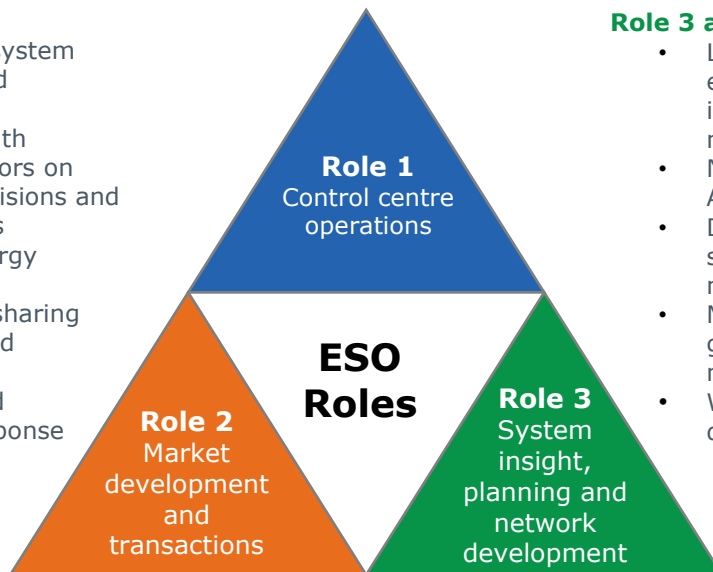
ystem
d

th
ors on
isions and
s
rgy

sharing
d

d
ponse

Role 1
Control centre
operations

ESO
Roles

Role 2
Market
development
and
transactions

Role 3
System
insight,
planning and
network
development

Role 3 a
• L
e
i
r
• N
A
• D
s
r
• N
g
r
• W
c